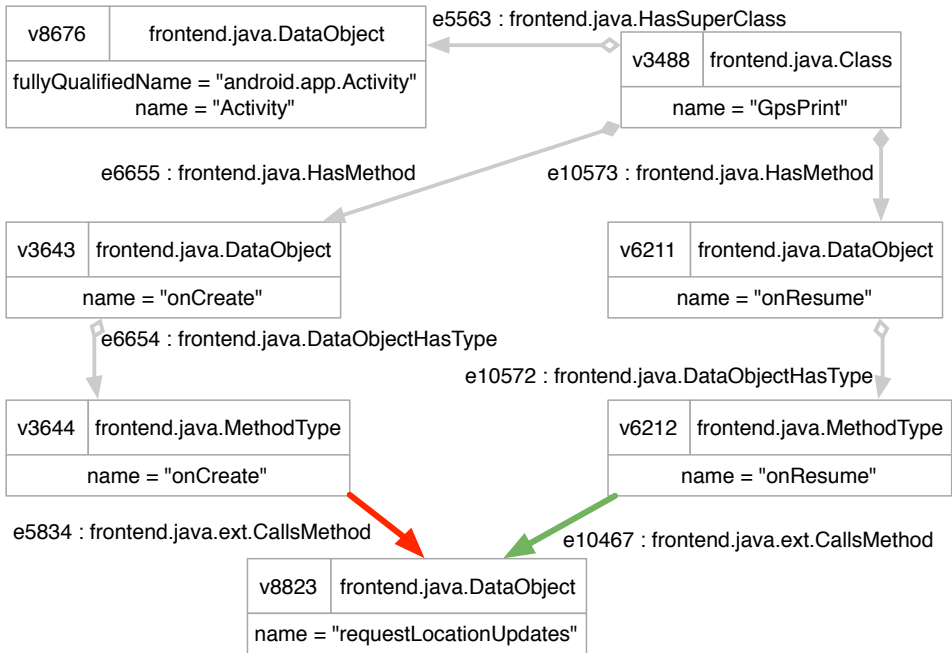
| v8676 | frontend.java.DataObject |
|---|---|
| fullyQualifiedName = "android.app.Activity" name = "Activity" | |

e5563 : frontend.java.HasSuperClass

| v3488 | frontend.java.Class |
|---|---|
| name = "GpsPrint" | |

e6655 : frontend.java.HasMethod

e10573 : frontend.java.HasMethod

| v3643 | frontend.java.DataObject |
|---|---|
| name = "onCreate" | |

| v6211 | frontend.java.DataObject |
|---|---|
| name = "onResume" | |

e6654 : frontend.java.DataObjectHasType

e10572 : frontend.java.DataObjectHasType

| v3644 | frontend.java.MethodType |
|---|---|
| name = "onCreate" | |

| v6212 | frontend.java.MethodType |
|---|---|
| name = "onResume" | |

e5834 : frontend.java.ext.CallsMethod

e10467 : frontend.java.ext.CallsMethod

| v8823 | frontend.java.DataObject |
|---|---|
| name = "requestLocationUpdates" | |